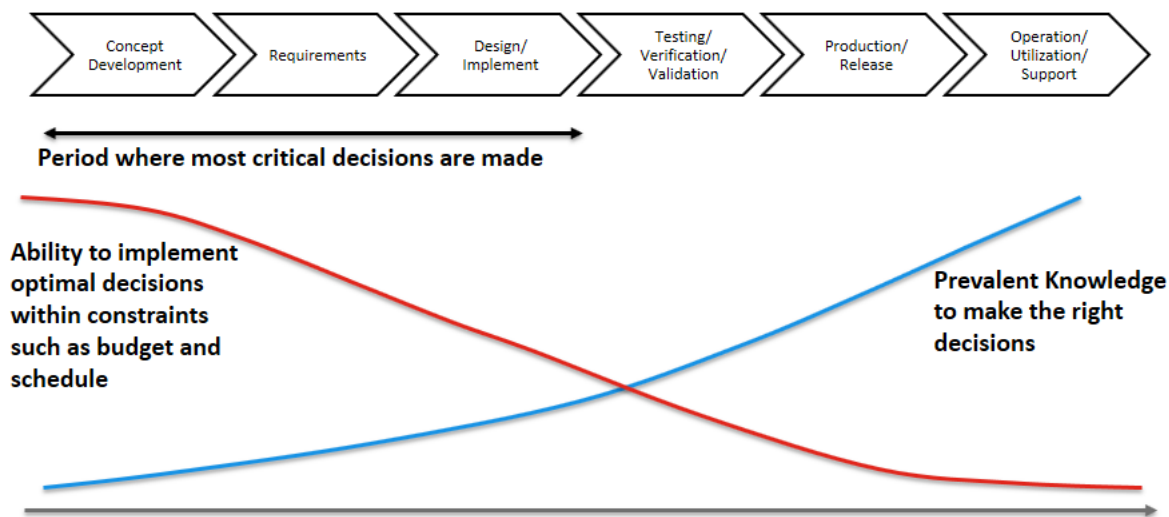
Concept Development

Requirements

Design/ Implement

Testing/ Verification/ Validation

Production/ Release

Operation/ Utilization/ Support

Period where most critical decisions are made

Ability to implement optimal decisions within constraints such as budget and schedule

Prevalent Knowledge to make the right decisions